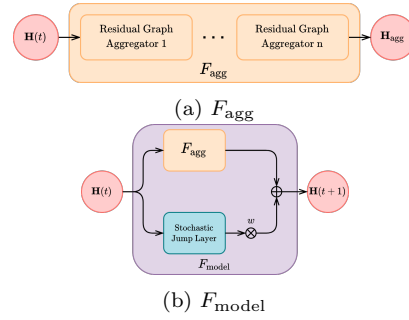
$\mathbf{H}(t)$

Residual Graph Aggregator 1

...

Residual Graph Aggregator n

$\mathbf{H}_{\text{agg}}$

$F_{\text{agg}}$

(a) $F_{\text{agg}}$

$\mathbf{H}(t)$

$F_{\text{agg}}$

$\oplus$

$\mathbf{H}(t+1)$

Stochastic Jump Layer

$w$

$\otimes$

$F_{\text{model}}$

(b) $F_{\text{model}}$